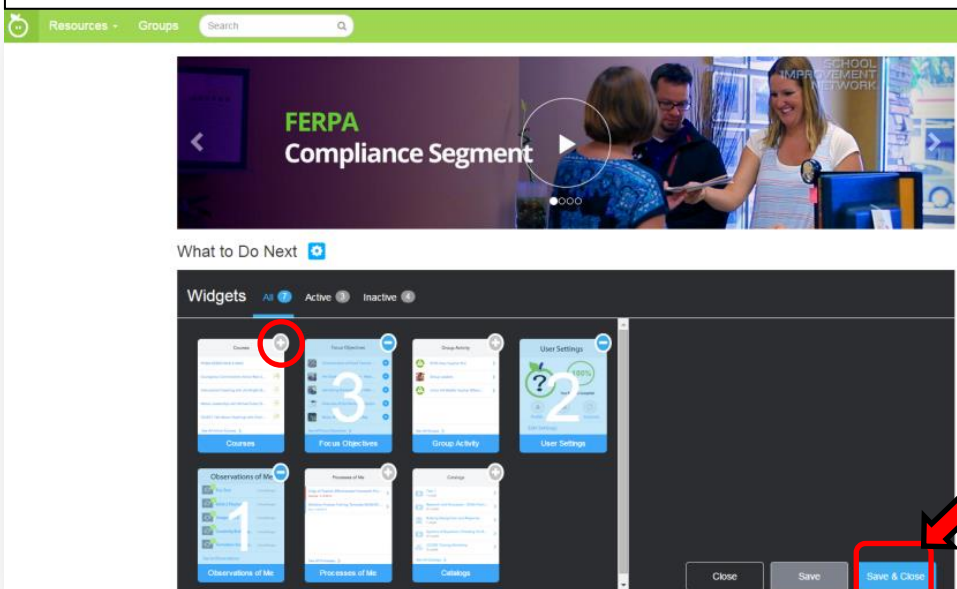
Resources ▾ Groups Search

SCHOOL IMPROVEMENT NETWORK

FERPA
Compliance Segment

What to Do Next

Widgets All 7 Active 3 Inactive 4

Courses

3
Focus Objectives

Group Activity

User Settings
2
100%

Courses

Focus Objectives

Group Activity

User Settings

Observations of Me
1

Processes of Me

Catalogs

Observations of Me

Processes of Me

Catalogs

Close

Save

Save & Close